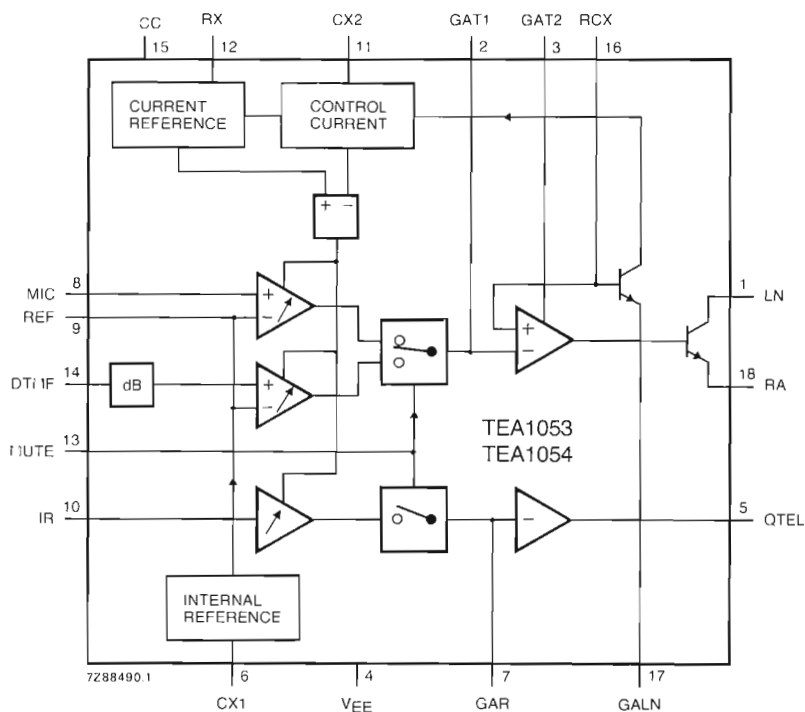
CC 15
RX 12
CX2 11
GAT1 2
GAT2 3
RCX 16

CURRENT REFERENCE

CONTROL CURRENT

+ −

MIC 8
REF 9
DTMF 14
dB
MUTE 13
IR 10

+
−
+
−
+
−

1 LN
18 RA

TEA1053
TEA1054

−

5 QTEL

INTERNAL REFERENCE

7Z88490.1
6 CX1
4 $V_{EE}$
7 GAR
17 GALN